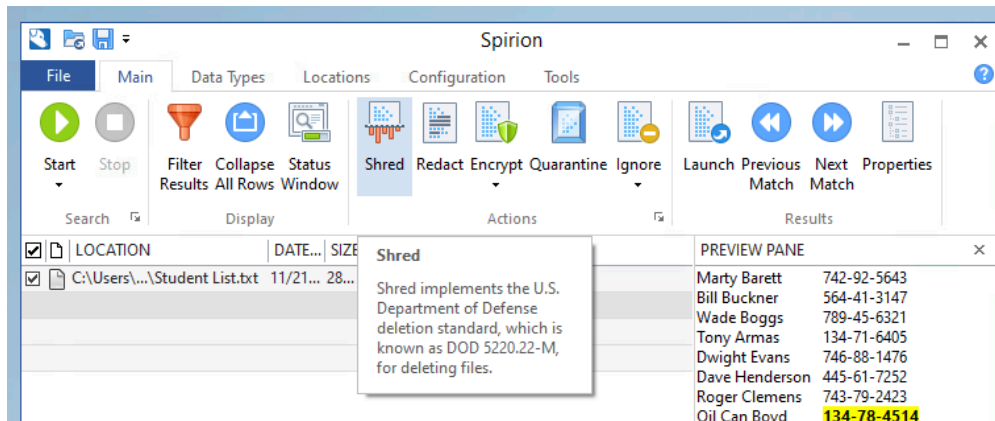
Spirion

File Main Data Types Locations Configuration Tools

Start Stop Filter Results Collapse All Rows Status Window Shred Redact Encrypt Quarantine Ignore Launch Previous Match Next Match Properties

Search Display Actions Results

LOCATION DATE... SIZE

C:\Users\...\Student List.txt 11/21... 28...

Shred

Shred implements the U.S. Department of Defense deletion standard, which is known as DOD 5220.22-M, for deleting files.

PREVIEW PANE

Marty Barett 742-92-5643
Bill Buckner 564-41-3147
Wade Boggs 789-45-6321
Tony Armas 134-71-6405
Dwight Evans 746-88-1476
Dave Henderson 445-61-7252
Roger Clemens 743-79-2423
Oil Can Boyd 134-78-4514